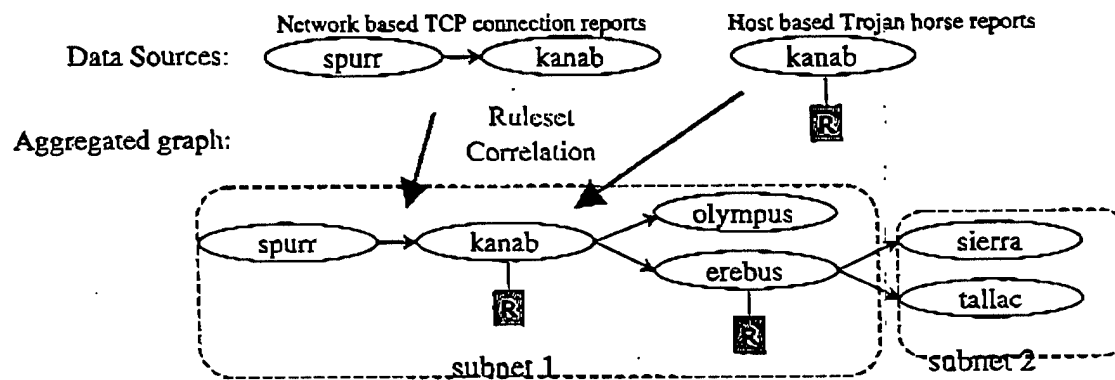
Network based TCP connection reports

Host based Trojan horse reports

Data Sources:

spurr

kanab

kanab

R

Ruleset Correlation

Aggregated graph:

spurr

kanab

R

olympus

erebus

R

sierra

tallac

subnet 1

subnet 2